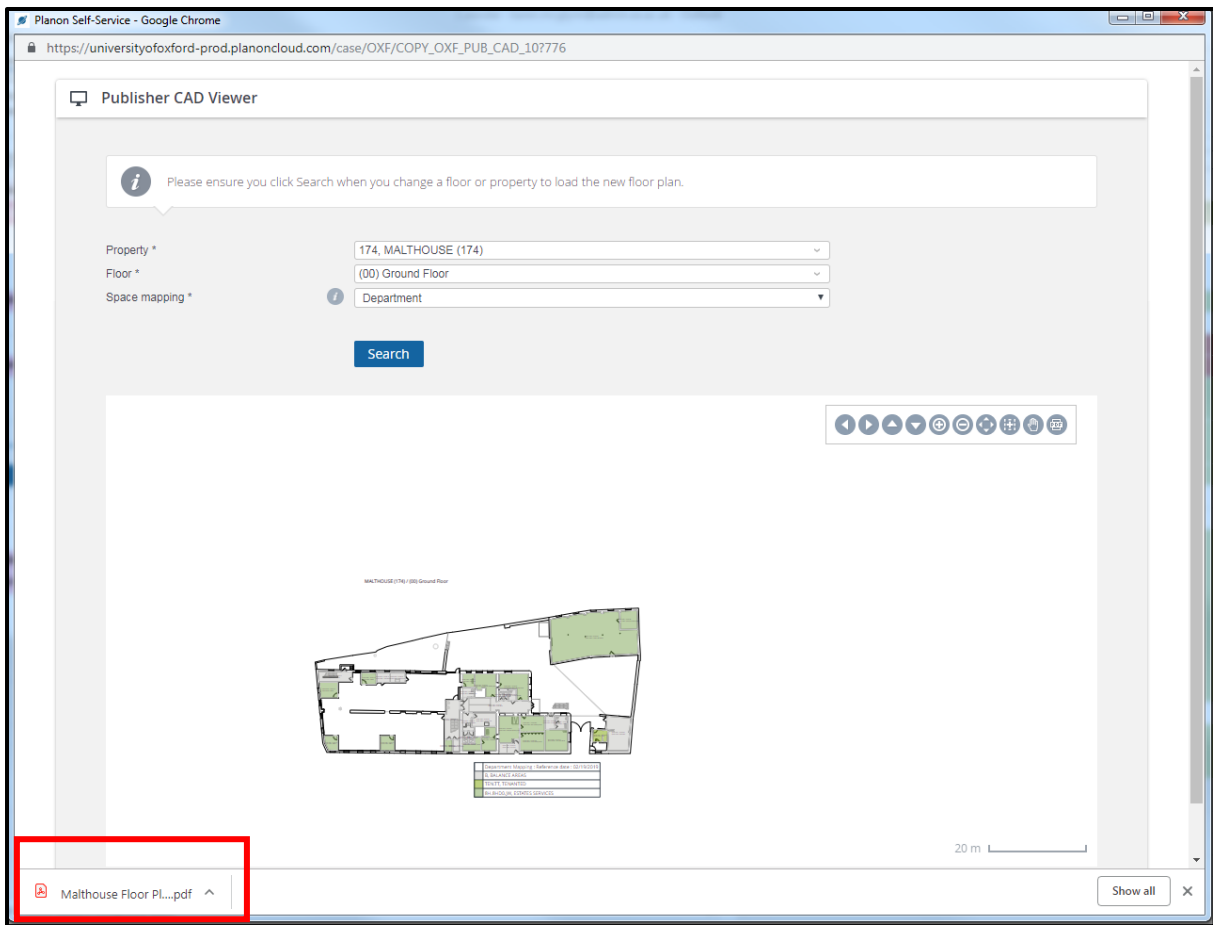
Planon Self-Service - Google Chrome

https://universityofoxford-prod.planoncloud.com/case/OXF/COPY_OXF_PUB_CAD_10?776

Publisher CAD Viewer

Please ensure you click Search when you change a floor or property to load the new floor plan.

Property * 174, MALTHOUSE (174)

Floor * (00) Ground Floor

Space mapping * Department

Search

MALTHOUSE (174) / (00) Ground Floor

Department Mapping - Reference date : 02/10/2019
B, BALANCE AREAS
TENTT, TENANTED
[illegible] ESTATES SERVICES

20 m

Malthouse Floor Pl....pdf

Show all